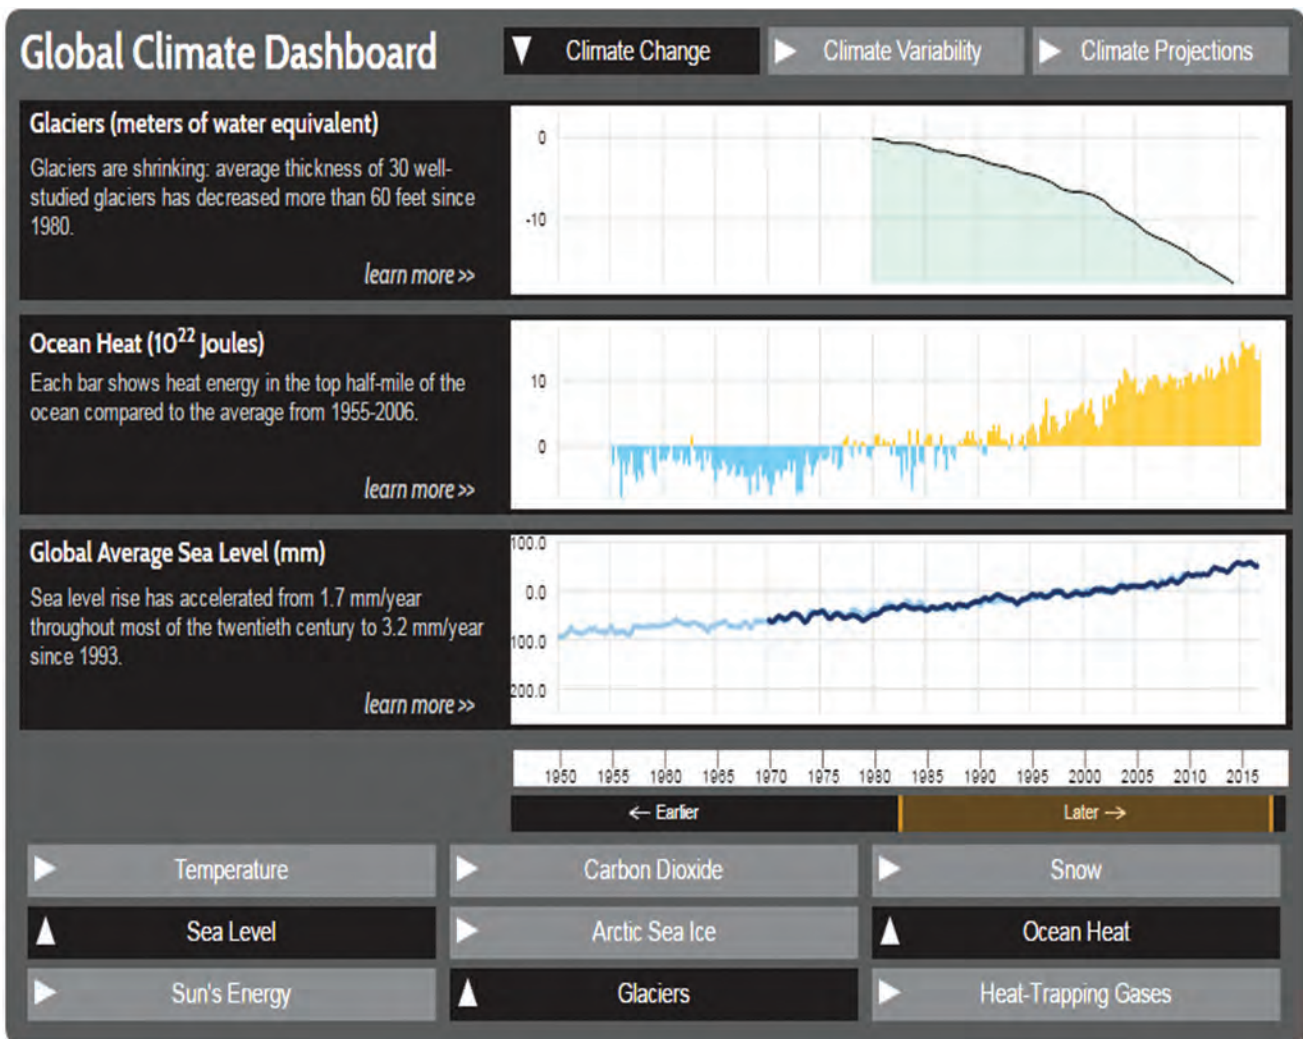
Global Climate Dashboard

Climate Change

Climate Variability

Climate Projections

Glaciers (meters of water equivalent)

Glaciers are shrinking: average thickness of 30 well-studied glaciers has decreased more than 60 feet since 1980.

learn more >>

0

-10

Ocean Heat ($10^{22}$ Joules)

Each bar shows heat energy in the top half-mile of the ocean compared to the average from 1955-2006.

learn more >>

10

0

Global Average Sea Level (mm)

Sea level rise has accelerated from 1.7 mm/year throughout most of the twentieth century to 3.2 mm/year since 1993.

learn more >>

100.0

0.0

100.0

200.0

1950 1955 1960 1965 1970 1975 1980 1985 1990 1995 2000 2005 2010 2015

← Earlier

Later →

Temperature

Carbon Dioxide

Snow

Sea Level

Arctic Sea Ice

Ocean Heat

Sun's Energy

Glaciers

Heat-Trapping Gases